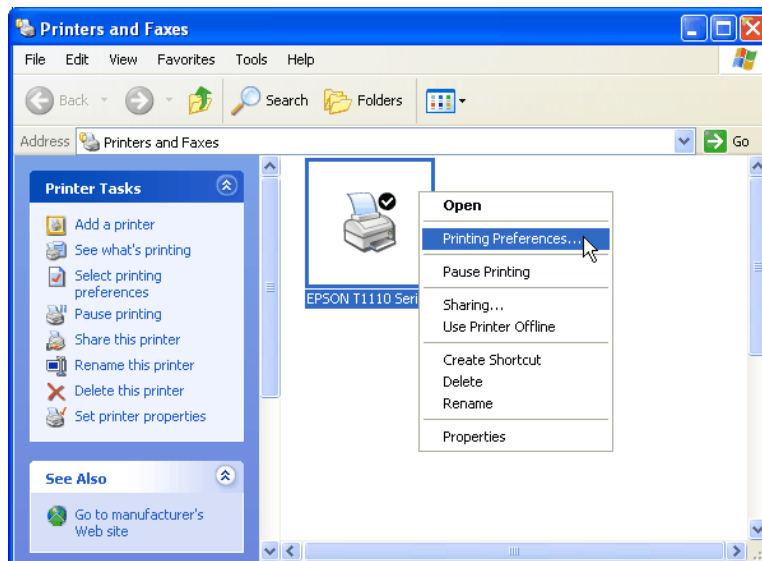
Printers and Faxes

File Edit View Favorites Tools Help

Back Search Folders

Address Printers and Faxes Go

Printer Tasks

Add a printer
See what's printing
Select printing preferences
Pause printing
Share this printer
Rename this printer
Delete this printer
Set printer properties

See Also

Go to manufacturer's Web site

EPSON T1110 Seri

Open
Printing Preferences...
Pause Printing
Sharing...
Use Printer Offline
Create Shortcut
Delete
Rename
Properties